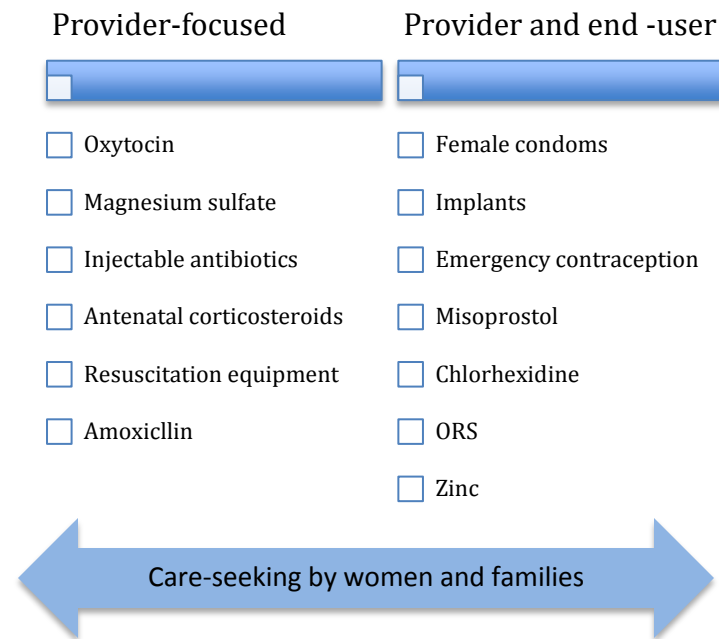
Provider-focused

Oxytocin
Magnesium sulfate
Injectable antibiotics
Antenatal corticosteroids
Resuscitation equipment
Amoxicllin

Provider and end -user

Female condoms
Implants
Emergency contraception
Misoprostol
Chlorhexidine
ORS
Zinc

Care-seeking by women and families